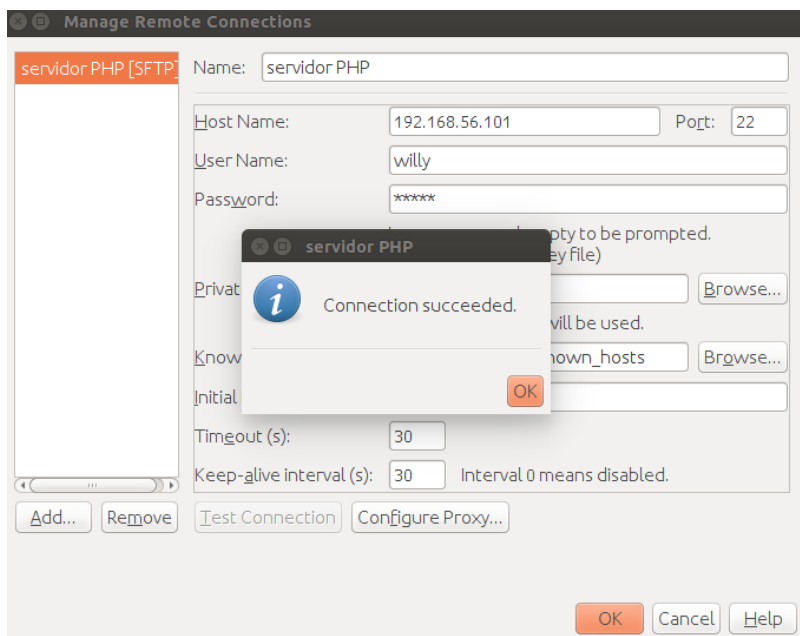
Manage Remote Connections

servidor PHP [SFTP]

Name: servidor PHP

Host Name: 192.168.56.101

Port: 22

User Name: willy

Password: *****

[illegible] pty to be prompted. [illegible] ey file)

Privat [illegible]

Browse...

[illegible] vill be used.

Know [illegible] nown_hosts

Browse...

Initial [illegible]

Timeout (s): 30

Keep-alive interval (s): 30 Interval 0 means disabled.

Add... Remove

Test Connection Configure Proxy...

servidor PHP

Connection succeeded.

OK

OK Cancel Help